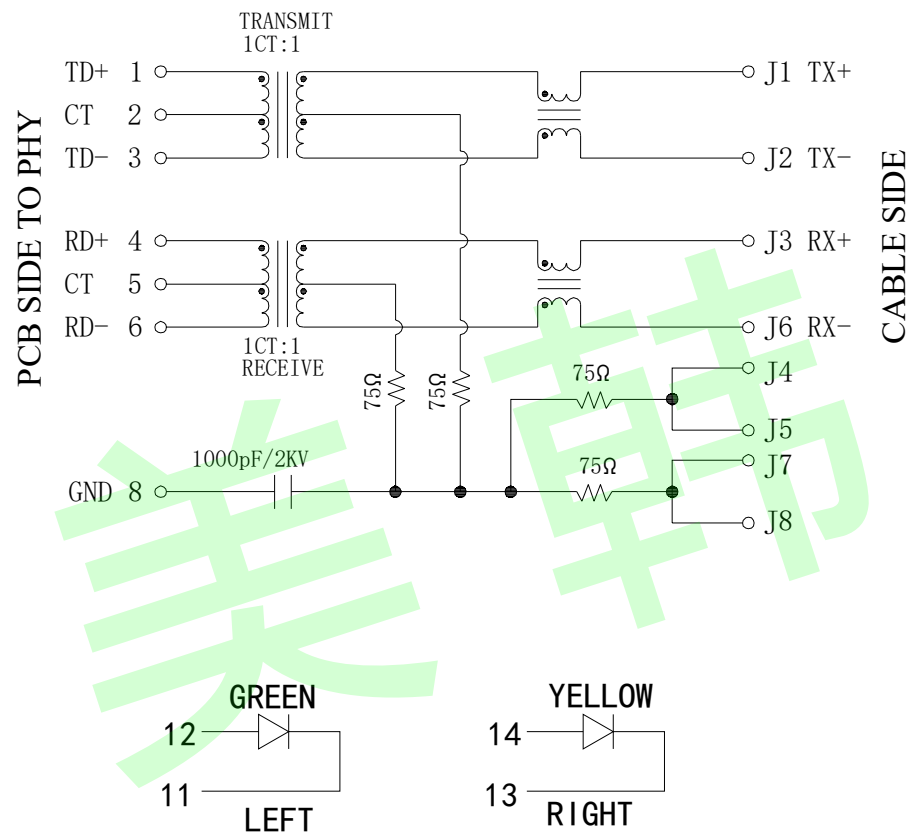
PCB SIDE TO PHY

TRANSMIT
1CT:1

TD+ 1
CT 2
TD- 3

RD+ 4
CT 5
RD- 6

1CT:1
RECEIVE

75Ω
75Ω

1000pF/2KV

GND 8

75Ω
75Ω

J1 TX+
J2 TX-
J3 RX+
J6 RX-
J4
J5
J7
J8

CABLE SIDE

美韩

GREEN
12
11
LEFT

YELLOW
14
13
RIGHT